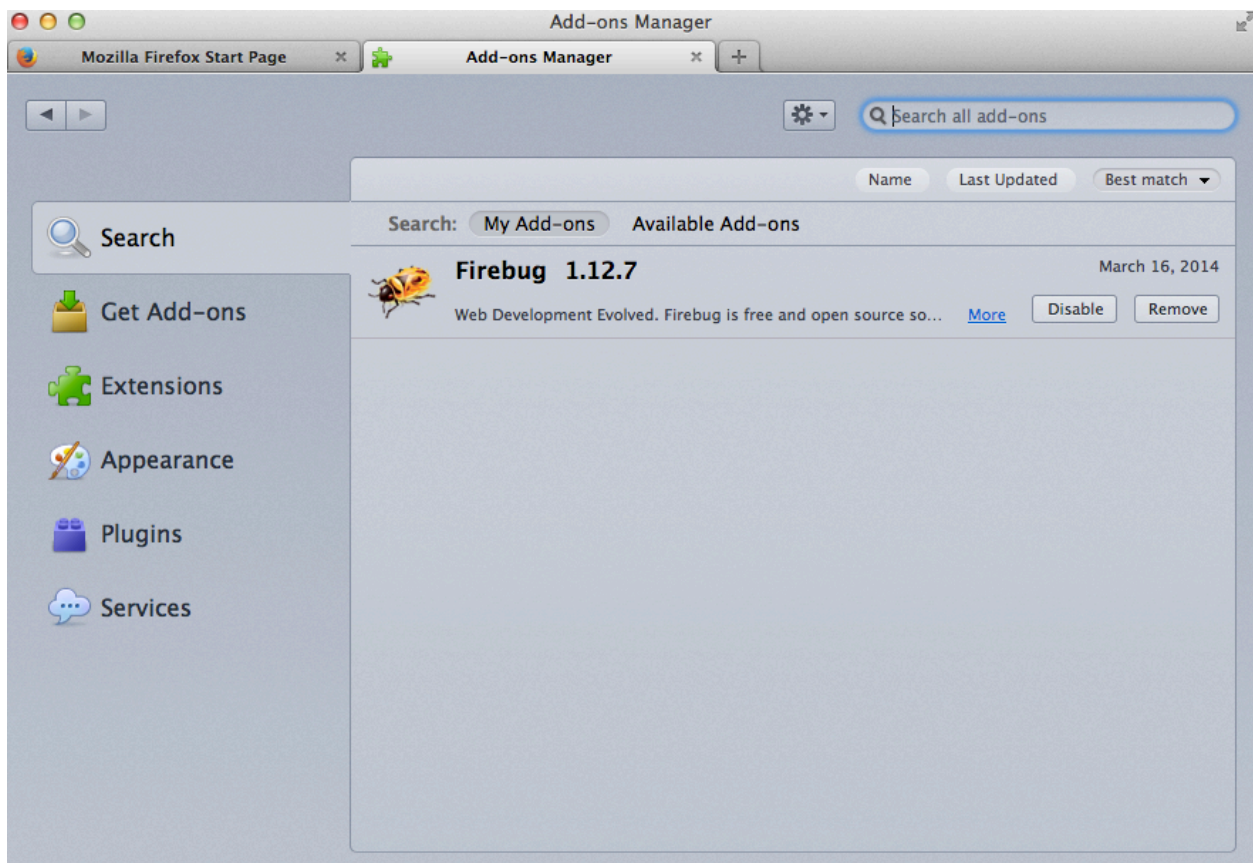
Add-ons Manager

Mozilla Firefox Start Page ×

Add-ons Manager ×

+

Search all add-ons

Name

Last Updated

Best match

Search

Get Add-ons

Extensions

Appearance

Plugins

Services

Search: My Add-ons Available Add-ons

Firebug 1.12.7

March 16, 2014

Web Development Evolved. Firebug is free and open source so... More

Disable

Remove